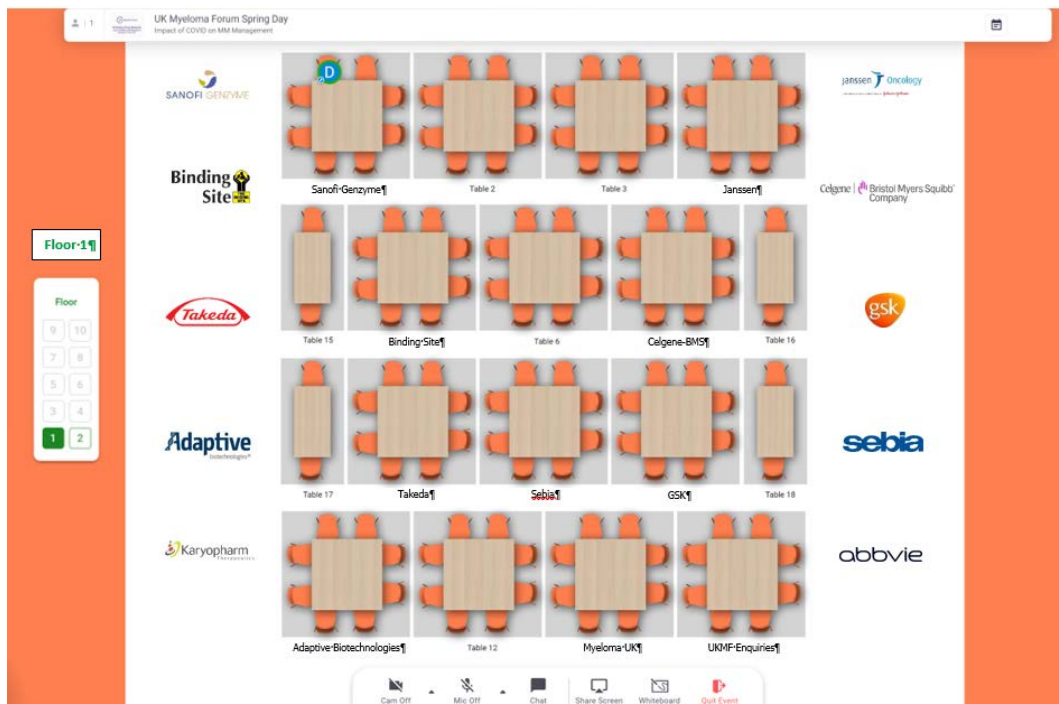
1

UK Myeloma Forum Spring Day
Impact of COVID on MM Management

SANOFI GENZYME

Binding Site

Takeda

Adaptive biotechnologies

Karyopharm

D

Sanofi·Genzyme¶

Table 2

Table 3

Janssen¶

Table 15

Binding·Site¶

Table 6

Celgene·BMS¶

Table 16

Table 17

Takeda¶

Sebia¶

GSK¶

Table 18

Adaptive·Biotechnologies¶

Table 12

Myeloma·UK¶

UKMF·Enquiries¶

janssen Oncology

Celgene | Bristol Myers Squibb Company

gsk

sebia

abbvie

Floor·1¶

Floor

9 10
7 8
5 6
3 4
1 2

Cam Off
Mic Off
Chat
Share Screen
Whiteboard
Quit Event